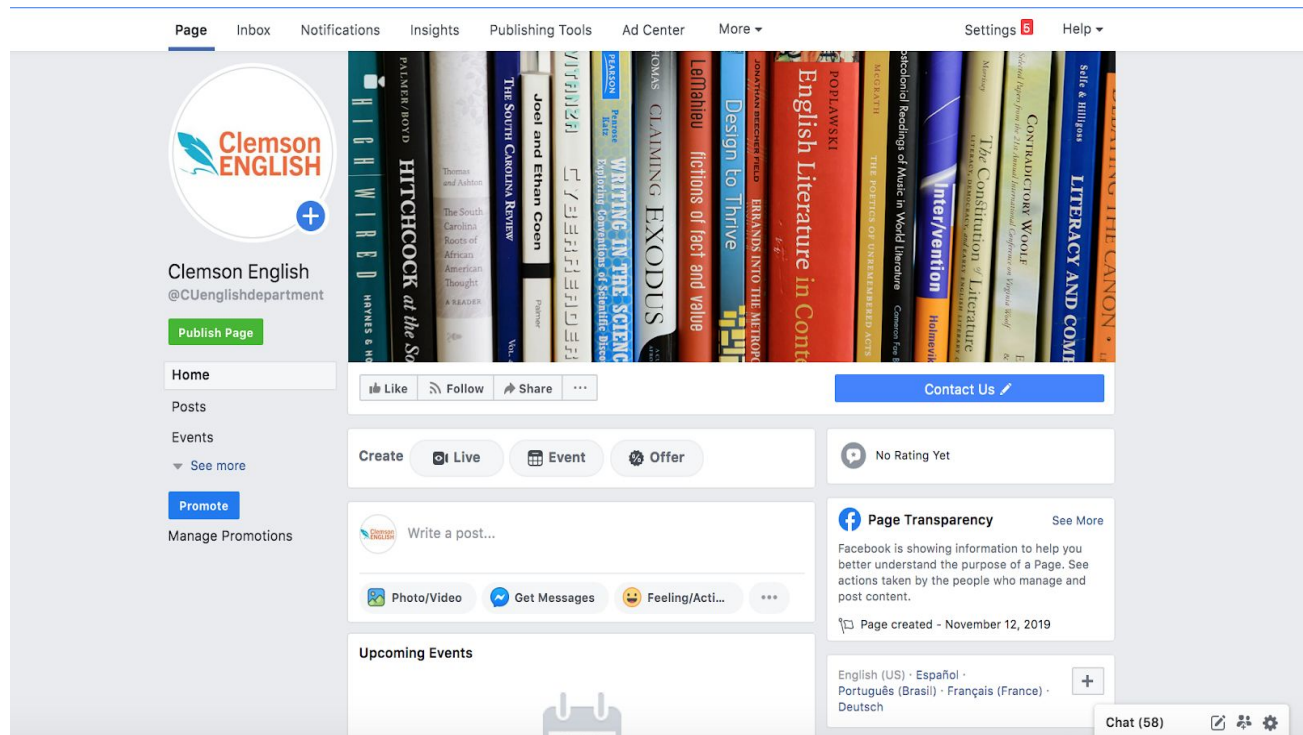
Page Inbox Notifications Insights Publishing Tools Ad Center More ▾ Settings 5 Help ▾

Clemson ENGLISH

HIGH WIRED HAYNES & HO
PALMER/BOYD HITCHCOCK at the So
Thomas and Ashton The South Carolina Roots of African American Thought A READER
THE SOUTH CAROLINA REVIEW VOL.
Joel and Ethan Coen Palmer
PEARSON Penrose Katz WRITING IN THE SCIENCES Exploring Conventions of Scientific Disc
HOMAS CLAIMING EXODUS
LeMahieu fictions of fact and value
Design to Thrive
JONATHAN BEECHER FIELD ERRANDS INTO THE METROPO
POPLAWSKI English Literature in Conte
MCGRATH THE POETICS OF UNREMEMBERED ACTS
Postcolonial Readings of Music in World Literature Cameron Fae B
Inter/vention Holmevik
Morrissey The Constitution of Literature
CONTRADICTORY WOOLF Selected Papers from the 21st Annual International Conference on Virginia Woolf
Selfe & Hilligoss LITERACY AND COMP
DEBATING THE CANON

Clemson English
@CUenglishdepartment
Publish Page

Home
Posts
Events
See more
Promote
Manage Promotions

Like Follow Share ···
Contact Us

Create Live Event Offer

No Rating Yet

Write a post...
Photo/Video Get Messages Feeling/Acti... ···

Page Transparency See More
Facebook is showing information to help you better understand the purpose of a Page. See actions taken by the people who manage and post content.
Page created - November 12, 2019

Upcoming Events

English (US) · Español · Português (Brasil) · Français (France) · Deutsch

Chat (58)